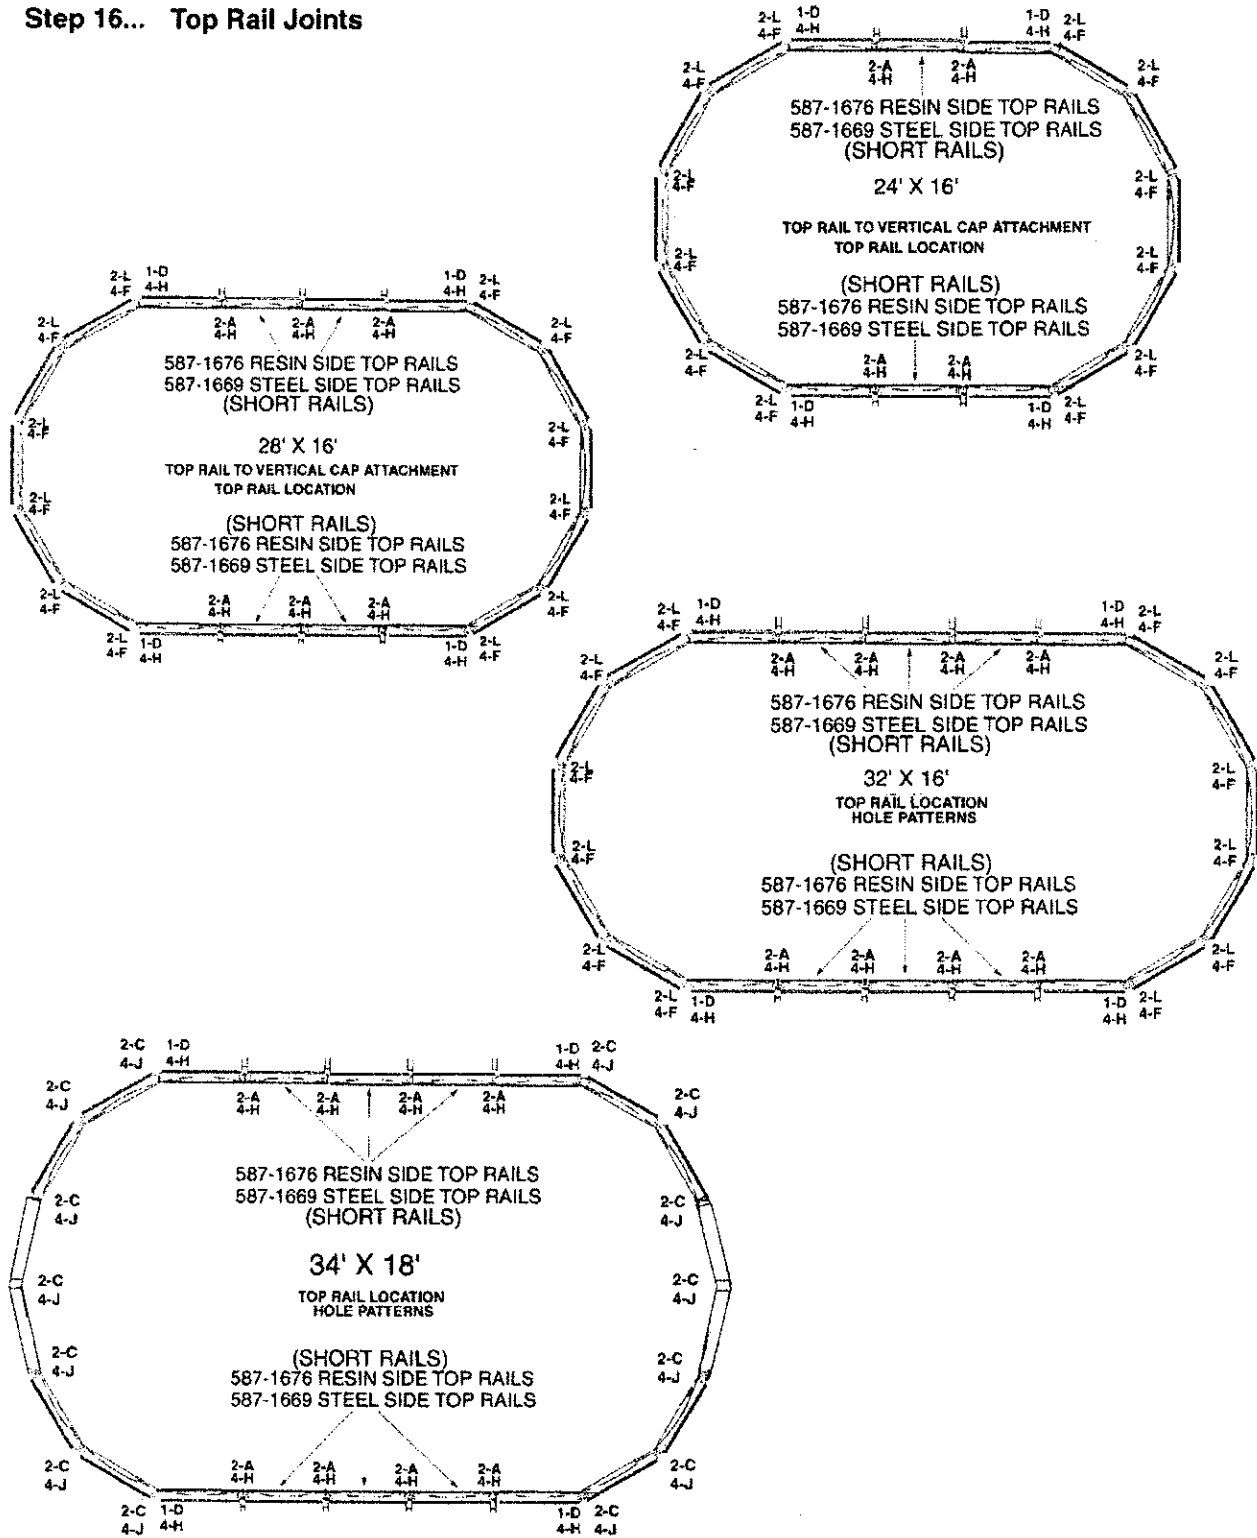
Step 16... Top Rail Joints

2-L 4-F 1-D 4-H 1-D 4-H 2-L 4-F
2-L 4-F 2-A 4-H 2-A 4-H 2-L 4-F
587-1676 RESIN SIDE TOP RAILS
587-1669 STEEL SIDE TOP RAILS
(SHORT RAILS)
24' X 16'
TOP RAIL TO VERTICAL CAP ATTACHMENT
TOP RAIL LOCATION
2-L 4-F 2-L 4-F
2-L 4-F 2-L 4-F
(SHORT RAILS)
587-1676 RESIN SIDE TOP RAILS
587-1669 STEEL SIDE TOP RAILS
2-L 4-F 2-A 4-H 2-A 4-H 2-L 4-F
2-L 4-F 1-D 4-H 1-D 4-H 2-L 4-F

2-L 4-F 1-D 4-H 1-D 4-H 2-L 4-F
2-L 4-F 2-A 4-H 2-A 4-H 2-A 4-H 2-L 4-F
587-1676 RESIN SIDE TOP RAILS
587-1669 STEEL SIDE TOP RAILS
(SHORT RAILS)
28' X 16'
TOP RAIL TO VERTICAL CAP ATTACHMENT
TOP RAIL LOCATION
2-L 4-F 2-L 4-F
2-L 4-F 2-L 4-F
(SHORT RAILS)
587-1676 RESIN SIDE TOP RAILS
587-1669 STEEL SIDE TOP RAILS
2-L 4-F 2-A 4-H 2-A 4-H 2-A 4-H 2-L 4-F
2-L 4-F 1-D 4-H 1-D 4-H 2-L 4-F

2-L 4-F 1-D 4-H 1-D 4-H 2-L 4-F
2-L 4-F 2-A 4-H 2-A 4-H 2-A 4-H 2-A 4-H 2-L 4-F
587-1676 RESIN SIDE TOP RAILS
587-1669 STEEL SIDE TOP RAILS
(SHORT RAILS)
32' X 16'
TOP RAIL LOCATION
HOLE PATTERNS
2-L 4-F 2-L 4-F
2-L 4-F 2-L 4-F
(SHORT RAILS)
587-1676 RESIN SIDE TOP RAILS
587-1669 STEEL SIDE TOP RAILS
2-L 4-F 2-A 4-H 2-A 4-H 2-A 4-H 2-A 4-H 2-L 4-F
2-L 4-F 1-D 4-H 1-D 4-H 2-L 4-F

2-C 4-J 1-D 4-H 1-D 4-H 2-C 4-J
2-C 4-J 2-A 4-H 2-A 4-H 2-A 4-H 2-A 4-H 2-C 4-J
587-1676 RESIN SIDE TOP RAILS
587-1669 STEEL SIDE TOP RAILS
(SHORT RAILS)
34' X 18'
TOP RAIL LOCATION
HOLE PATTERNS
2-C 4-J 2-C 4-J
2-C 4-J 2-C 4-J
2-C 4-J 2-C 4-J
(SHORT RAILS)
587-1676 RESIN SIDE TOP RAILS
587-1669 STEEL SIDE TOP RAILS
2-C 4-J 2-A 4-H 2-A 4-H 2-A 4-H 2-A 4-H 2-C 4-J
2-C 4-J 1-D 4-H 1-D 4-H 2-C 4-J